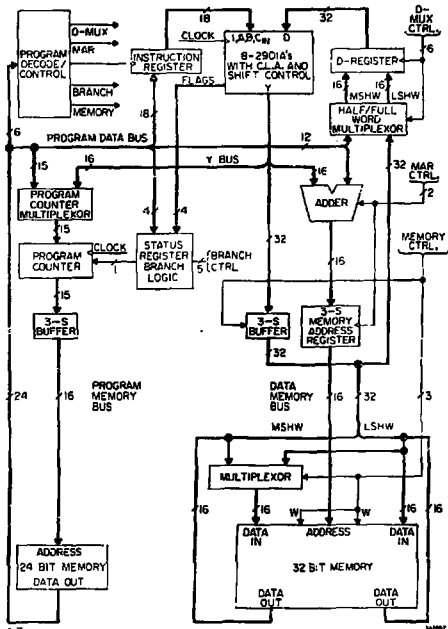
PROGRAM DECODE/ CONTROL
D-MUX
MAR
BRANCH
MEMORY
INSTRUCTION REGISTER
18
CLOCK
I,A,B,$C_{IN}$
D
8-2901A's WITH C.L.A. AND SHIFT CONTROL
FLAGS
Y
32
D-MUX CTRL.
6
D-REGISTER
16
16
MSHW
LSHW
HALF/FULL WORD MULTIPLEXOR
6
PROGRAM DATA BUS
12
18
15
16
Y BUS
16
32
MAR CTRL
2
PROGRAM COUNTER MULTIPLEXOR
4
4
ADDER
15
CLOCK
PROGRAM COUNTER
1
STATUS REGISTER BRANCH LOGIC
BRANCH CTRL
5
32
MEMORY CTRL.
15
15
3-S BUFFER
3-S BUFFER
3-S MEMORY ADDRESS REGISTER
32
PROGRAM MEMORY BUS
24
16
DATA MEMORY BUS
16
32
3
MSHW
LSHW
MULTIPLEXOR
16
16
16
16
W
W
DATA IN
ADDRESS
DATA IN
32 BIT MEMORY
ADDRESS
24 BIT MEMORY
DATA OUT
DATA OUT
DATA OUT